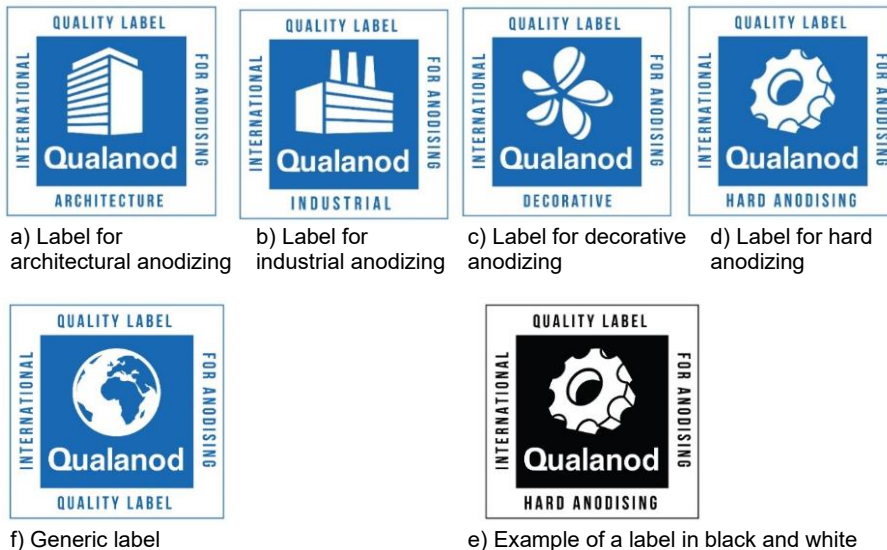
QUALITY LABEL
INTERNATIONAL
FOR ANODISING
Qualanod
ARCHITECTURE

a) Label for architectural anodizing

QUALITY LABEL
INTERNATIONAL
FOR ANODISING
Qualanod
INDUSTRIAL

b) Label for industrial anodizing

QUALITY LABEL
INTERNATIONAL
FOR ANODISING
Qualanod
DECORATIVE

c) Label for decorative anodizing

QUALITY LABEL
INTERNATIONAL
FOR ANODISING
Qualanod
HARD ANODISING

d) Label for hard anodizing

QUALITY LABEL
INTERNATIONAL
FOR ANODISING
Qualanod
QUALITY LABEL

f) Generic label

QUALITY LABEL
INTERNATIONAL
FOR ANODISING
Qualanod
HARD ANODISING

e) Example of a label in black and white